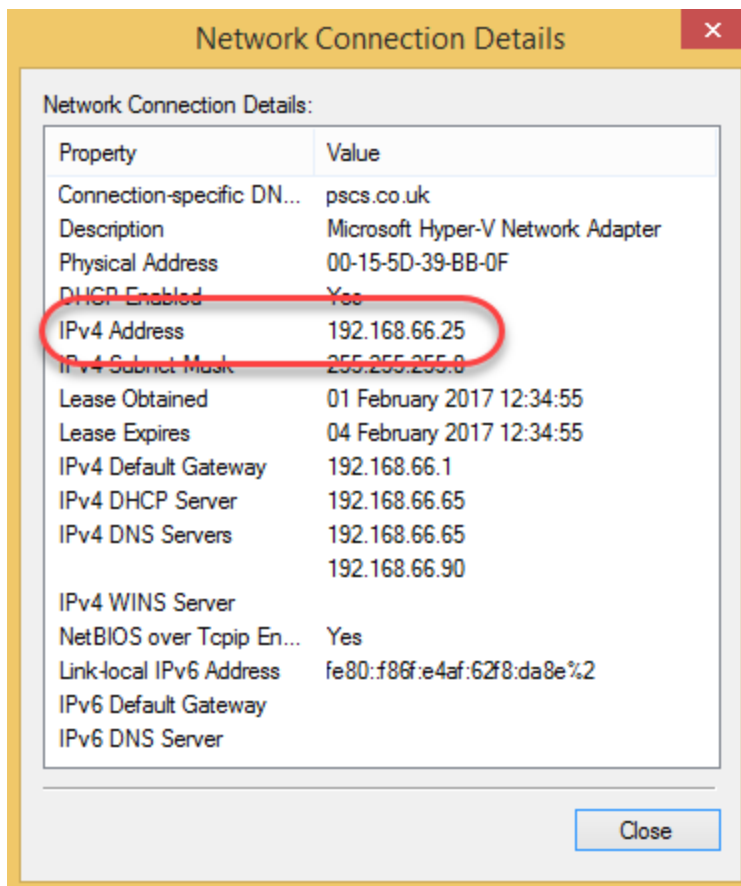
Network Connection Details

×

Network Connection Details:

| Property | Value |
|---|---|
| Connection-specific DN... | pscs.co.uk |
| Description | Microsoft Hyper-V Network Adapter |
| Physical Address | 00-15-5D-39-BB-0F |
| DHCP Enabled | Yes |
| IPv4 Address | 192.168.66.25 |
| IPv4 Subnet Mask | 255.255.255.0 |
| Lease Obtained | 01 February 2017 12:34:55 |
| Lease Expires | 04 February 2017 12:34:55 |
| IPv4 Default Gateway | 192.168.66.1 |
| IPv4 DHCP Server | 192.168.66.65 |
| IPv4 DNS Servers | 192.168.66.65 |
| | 192.168.66.90 |
| IPv4 WINS Server | |
| NetBIOS over Tcpip En... | Yes |
| Link-local IPv6 Address | fe80::f86f:e4af:62f8:da8e%2 |
| IPv6 Default Gateway | |
| IPv6 DNS Server | |

Close